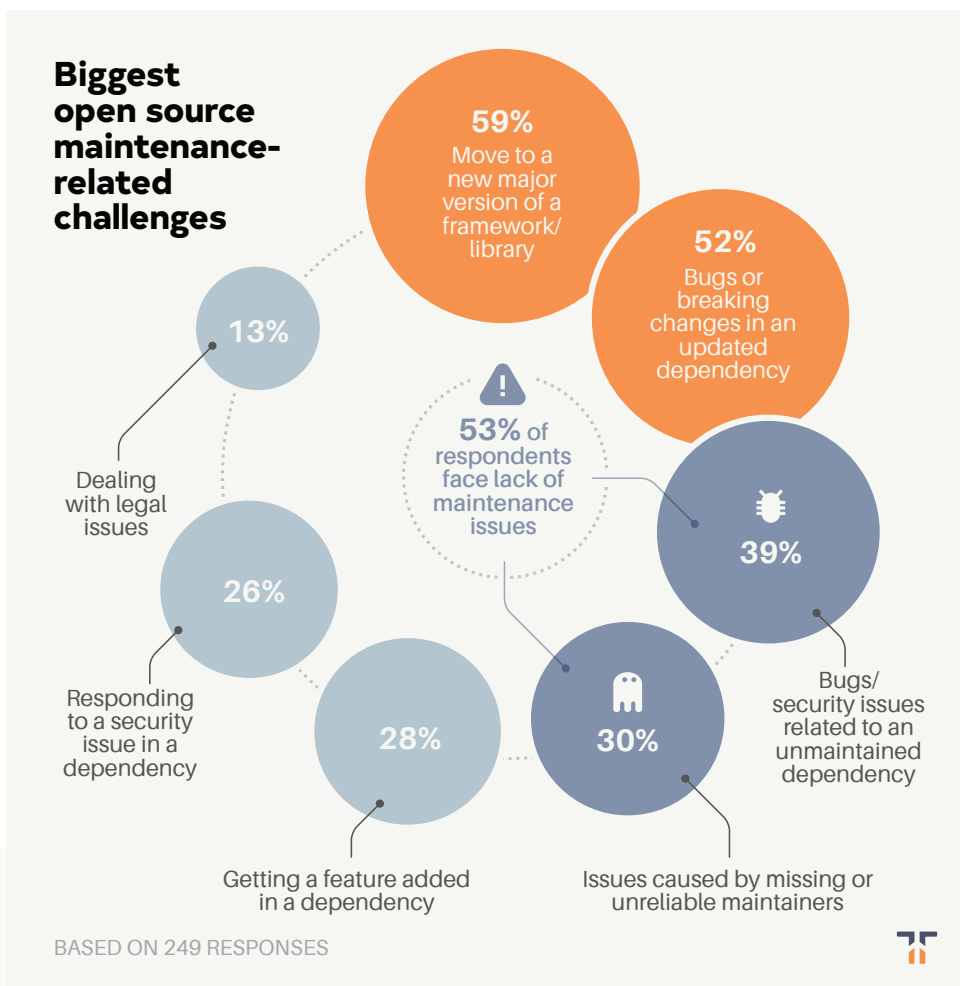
Biggest open source maintenance-related challenges

59%
Move to a new major version of a framework/ library

52%
Bugs or breaking changes in an updated dependency

13%

Dealing with legal issues

!
53% of respondents face lack of maintenance issues

39%

Bugs/ security issues related to an unmaintained dependency

26%

Responding to a security issue in a dependency

28%

30%

Getting a feature added in a dependency

Issues caused by missing or unreliable maintainers

BASED ON 249 RESPONSES